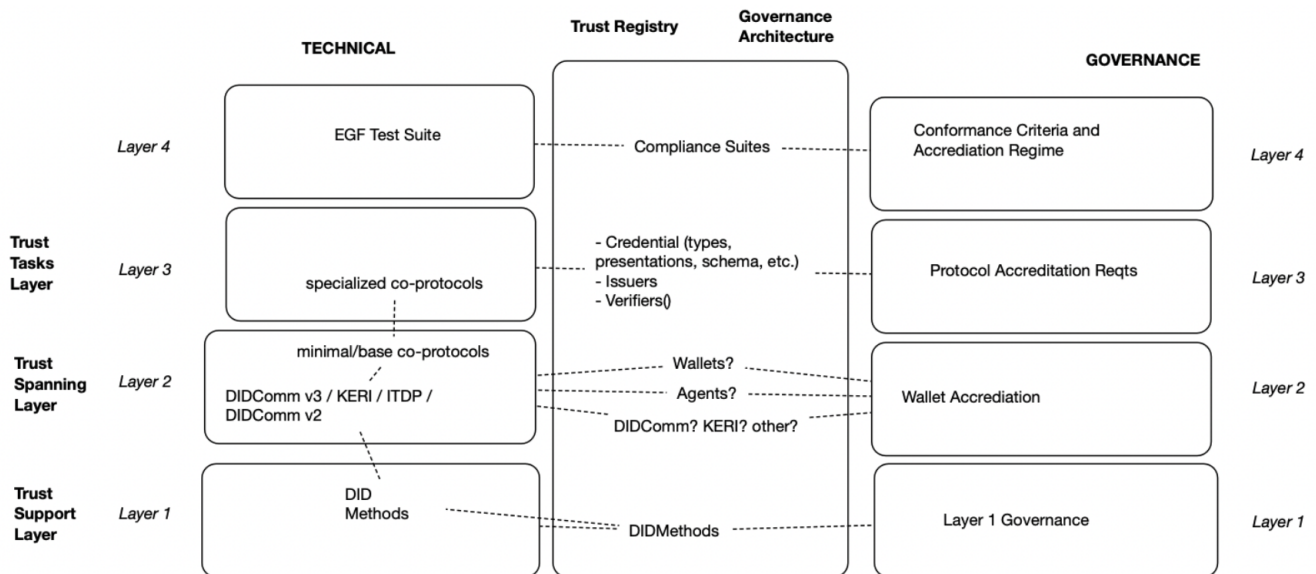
Trust Registry

Governance Architecture

TECHNICAL

GOVERNANCE

Layer 4

EGF Test Suite

Compliance Suites

Conformance Criteria and Accrediation Regime

Layer 4

Trust Tasks Layer

Layer 3

specialized co-protocols

- Credential (types, presentations, schema, etc.)
- Issuers
- Verifiers()

Protocol Accreditation Reqts

Layer 3

Trust Spanning Layer

Layer 2

minimal/base co-protocols

DIDComm v3 / KERI / ITDP / DIDComm v2

Wallets?

Agents?

DIDComm? KERI? other?

Wallet Accrediation

Layer 2

Trust Support Layer

Layer 1

DID Methods

DIDMethods

Layer 1 Governance

Layer 1